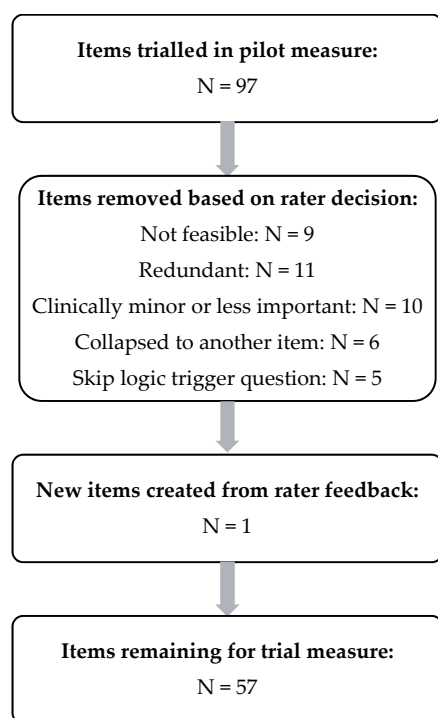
**Items trialled in pilot measure:**
N = 97

**Items removed based on rater decision:**
Not feasible: N = 9
Redundant: N = 11
Clinically minor or less important: N = 10
Collapsed to another item: N = 6
Skip logic trigger question: N = 5

**New items created from rater feedback:**
N = 1

**Items remaining for trial measure:**
N = 57